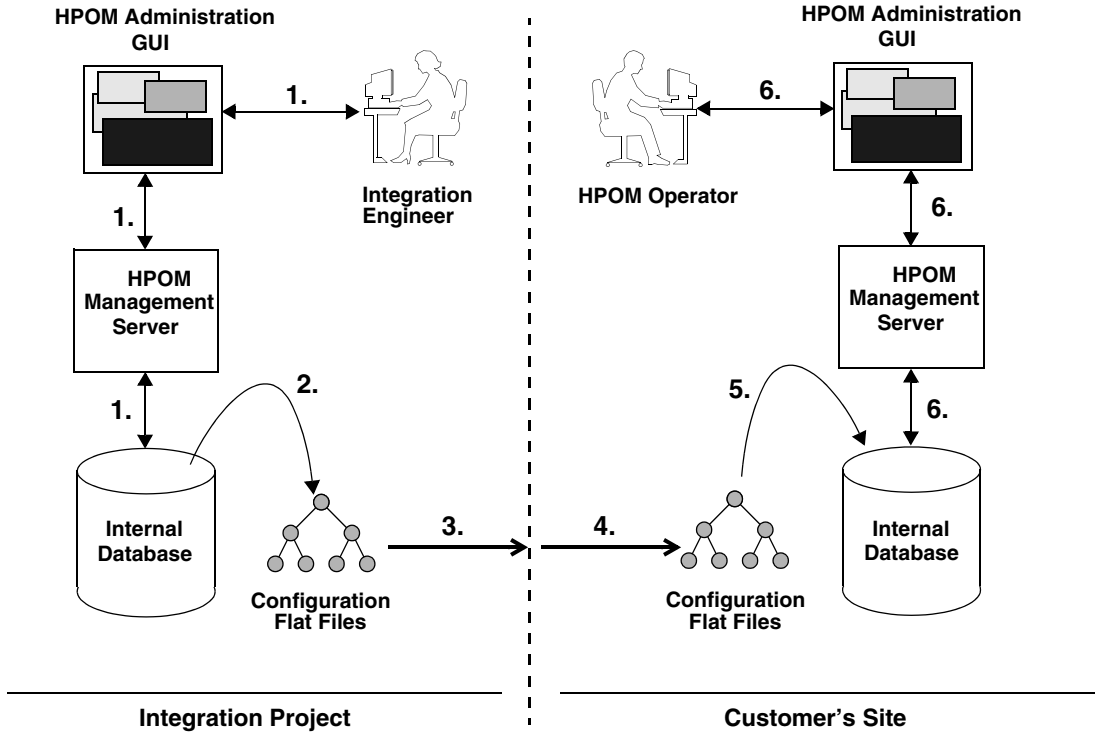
HPOM Administration GUI

1.

Integration Engineer

1.

HPOM Management Server

1.

2.

Internal Database

Configuration Flat Files

3.

HPOM Administration GUI

6.

HPOM Operator

6.

HPOM Management Server

5.

6.

4.

Configuration Flat Files

Internal Database

Integration Project

Customer's Site